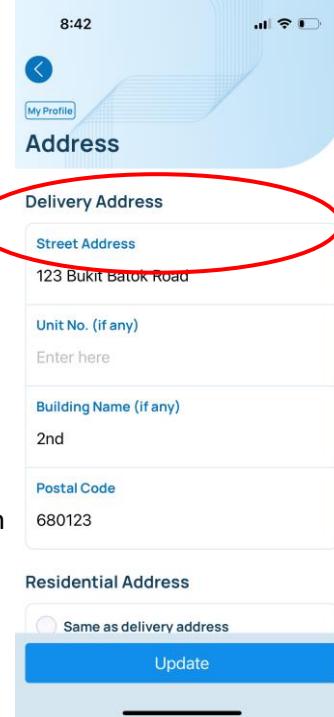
8:42

My Profile

Address

Delivery Address

Street Address

123 Bukit Batok Road

Unit No. (if any)

Enter here

Building Name (if any)

2nd

Postal Code

680123

Residential Address

Same as delivery address

Update